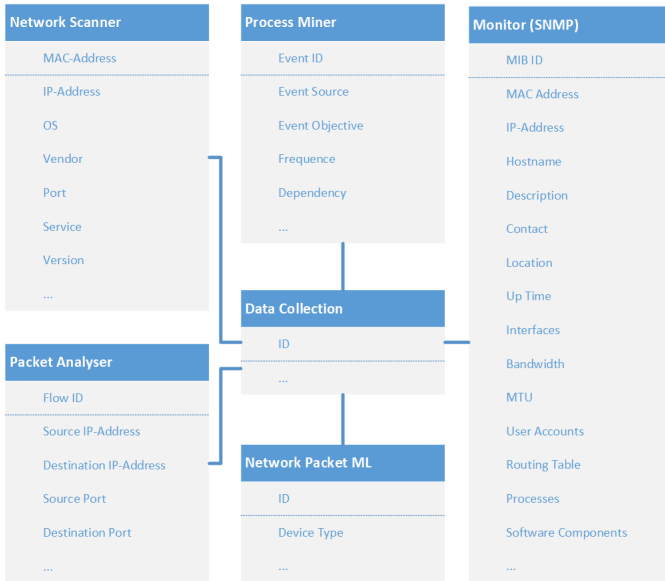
Network Scanner

MAC-Address

IP-Address

OS

Vendor

Port

Service

Version

...

Process Miner

Event ID

Event Source

Event Objective

Frequence

Dependency

...

Monitor (SNMP)

MIB ID

MAC Address

IP-Address

Hostname

Description

Contact

Location

Up Time

Interfaces

Bandwidth

MTU

User Accounts

Routing Table

Processes

Software Components

...

Data Collection

ID

...

Packet Analyser

Flow ID

Source IP-Address

Destination IP-Address

Source Port

Destination Port

...

Network Packet ML

ID

Device Type

...